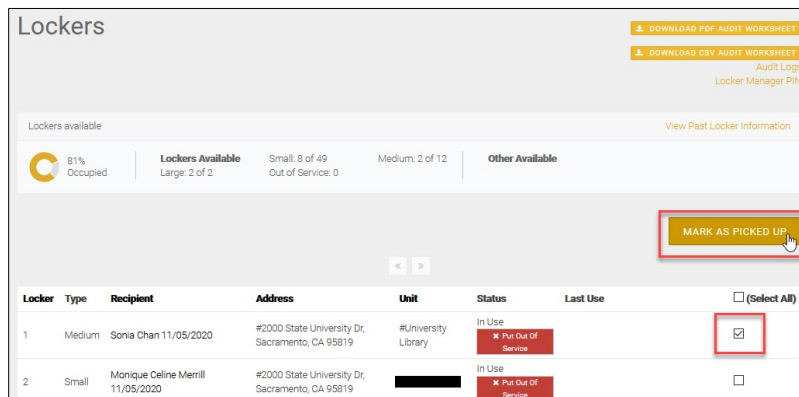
Lockers

DOWNLOAD PDF AUDIT WORKSHEET
DOWNLOAD CSV AUDIT WORKSHEET
Audit Logs
Locker Manager PIN

Lockers available
View Past Locker Information

81% Occupied
Lockers Available
Large: 2 of 2
Small: 8 of 49
Out of Service: 0
Medium: 2 of 12
Other Available

MARK AS PICKED UP

| Locker | Type | Recipient | Address | Unit | Status | Last Use | (Select All) |
|---|---|---|---|---|---|---|---|
| 1 | Medium | Sonia Chan 11/05/2020 | #2000 State University Dr, Sacramento, CA 95819 | #University Library | In Use ✖ Put Out Of Service | | ☑ |
| 2 | Small | Monique Celine Merrill 11/05/2020 | #2000 State University Dr, Sacramento, CA 95819 | | In Use ✖ Put Out Of Service | | ☐ |